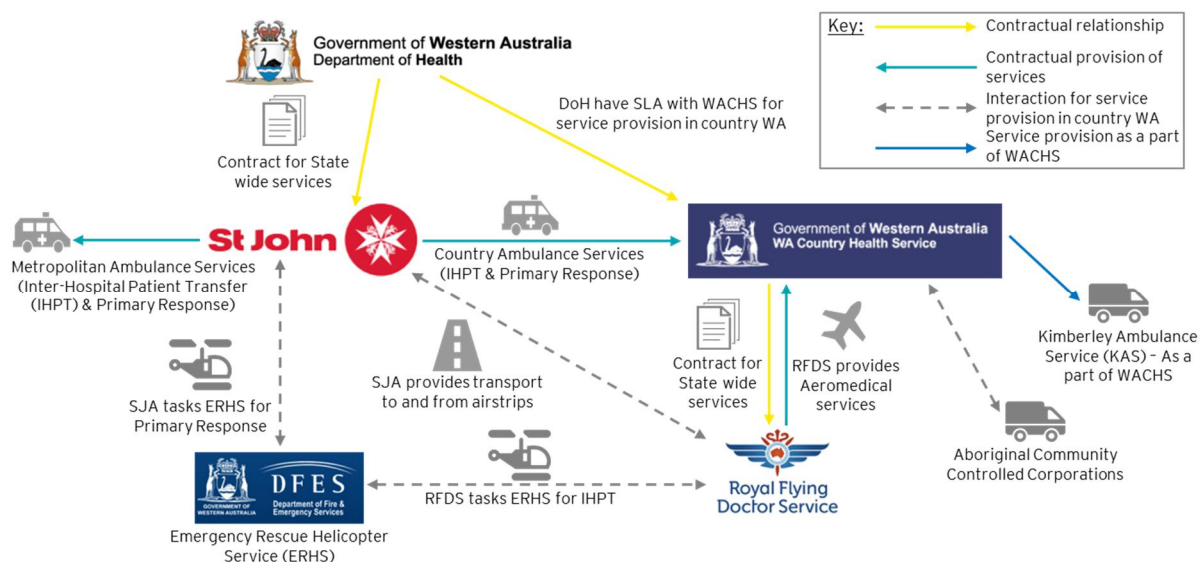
Government of Western Australia
Department of Health

Key:
Contractual relationship
Contractual provision of services
Interaction for service provision in country WA
Service provision as a part of WACHS

DoH have SLA with WACHS for service provision in country WA

Contract for State wide services

St John

Metropolitan Ambulance Services (Inter-Hospital Patient Transfer (IHPT) & Primary Response)

Country Ambulance Services (IHPT & Primary Response)

Government of Western Australia
WA Country Health Service

Kimberley Ambulance Service (KAS) – As a part of WACHS

SJA tasks ERHS for Primary Response

SJA provides transport to and from airstrips

Contract for State wide services

RFDS provides Aeromedical services

Aboriginal Community Controlled Corporations

GOVERNMENT OF WESTERN AUSTRALIA
DFES
Department of Fire & Emergency Services

RFDS tasks ERHS for IHPT

Royal Flying Doctor Service

Emergency Rescue Helicopter Service (ERHS)